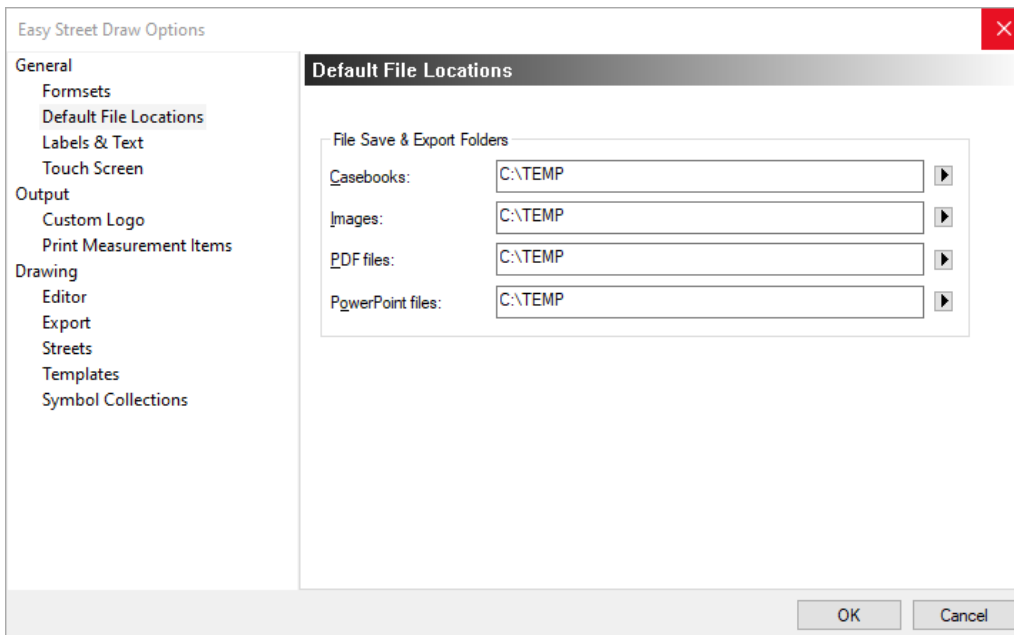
Easy Street Draw Options

General
Formsets
Default File Locations
Labels & Text
Touch Screen
Output
Custom Logo
Print Measurement Items
Drawing
Editor
Export
Streets
Templates
Symbol Collections

Default File Locations

File Save & Export Folders

Casebooks: C:\TEMP

Images: C:\TEMP

PDF files: C:\TEMP

PowerPoint files: C:\TEMP

OK

Cancel